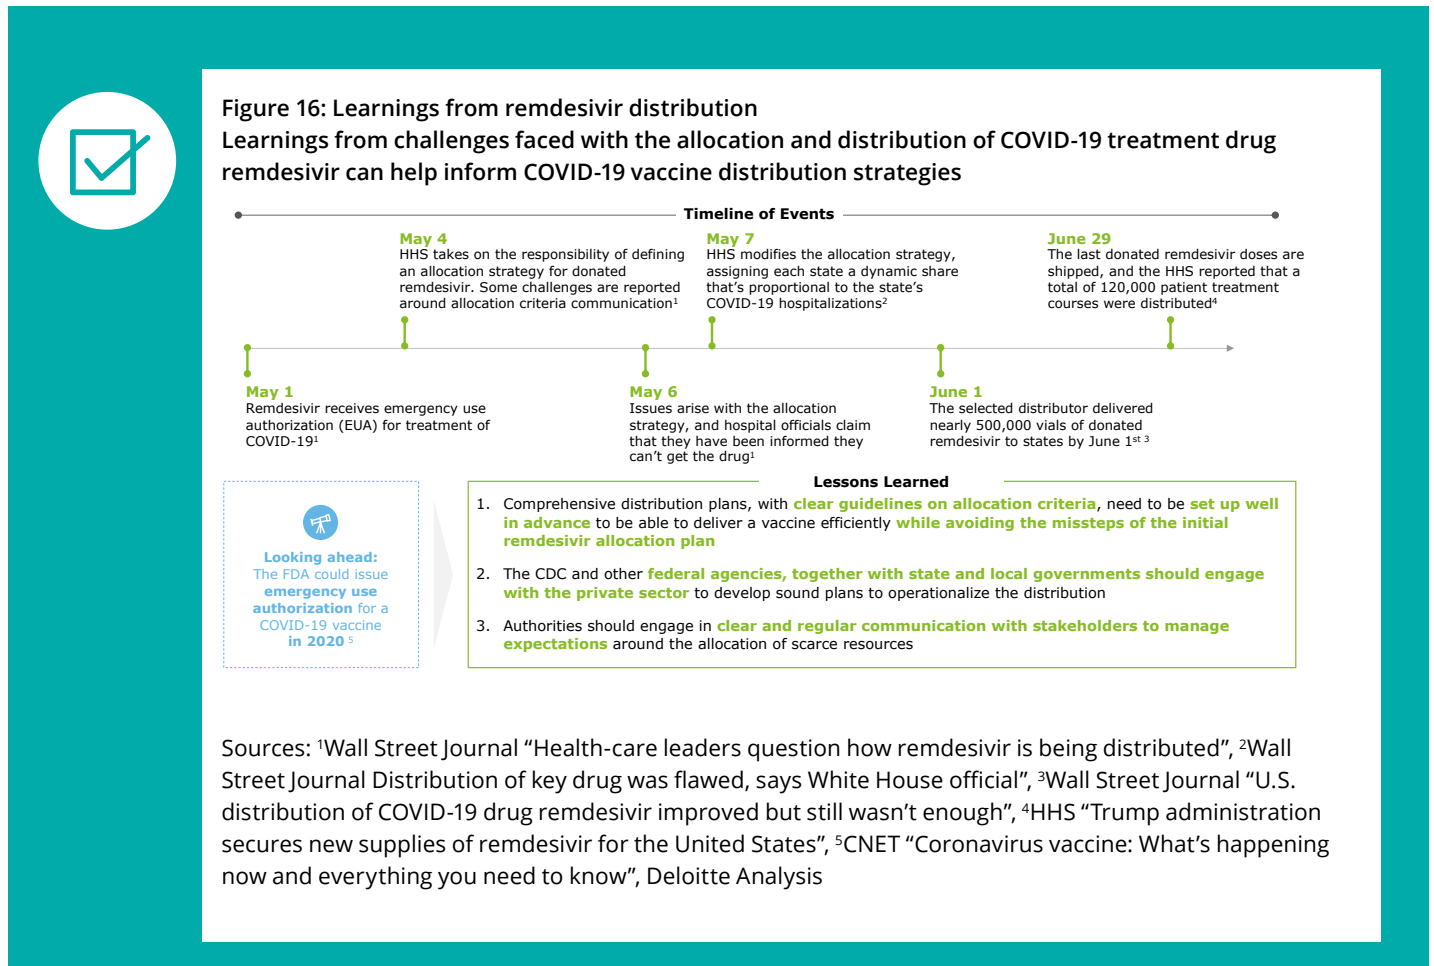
Figure 16: Learnings from remdesivir distribution
Learnings from challenges faced with the allocation and distribution of COVID-19 treatment drug remdesivir can help inform COVID-19 vaccine distribution strategies

Timeline of Events

May 4
HHS takes on the responsibility of defining an allocation strategy for donated remdesivir. Some challenges are reported around allocation criteria communication$^1$

May 7
HHS modifies the allocation strategy, assigning each state a dynamic share that's proportional to the state's COVID-19 hospitalizations$^2$

June 29
The last donated remdesivir doses are shipped, and the HHS reported that a total of 120,000 patient treatment courses were distributed$^4$

May 1
Remdesivir receives emergency use authorization (EUA) for treatment of COVID-19$^1$

May 6
Issues arise with the allocation strategy, and hospital officials claim that they have been informed they can't get the drug$^1$

June 1
The selected distributor delivered nearly 500,000 vials of donated remdesivir to states by June 1$^{st\ 3}$

Looking ahead: The FDA could issue emergency use authorization for a COVID-19 vaccine in 2020 $^5$

Lessons Learned

1. Comprehensive distribution plans, with clear guidelines on allocation criteria, need to be set up well in advance to be able to deliver a vaccine efficiently while avoiding the missteps of the initial remdesivir allocation plan

2. The CDC and other federal agencies, together with state and local governments should engage with the private sector to develop sound plans to operationalize the distribution

3. Authorities should engage in clear and regular communication with stakeholders to manage expectations around the allocation of scarce resources

Sources: $^1$Wall Street Journal "Health-care leaders question how remdesivir is being distributed", $^2$Wall Street Journal Distribution of key drug was flawed, says White House official", $^3$Wall Street Journal "U.S. distribution of COVID-19 drug remdesivir improved but still wasn't enough", $^4$HHS "Trump administration secures new supplies of remdesivir for the United States", $^5$CNET "Coronavirus vaccine: What's happening now and everything you need to know", Deloitte Analysis